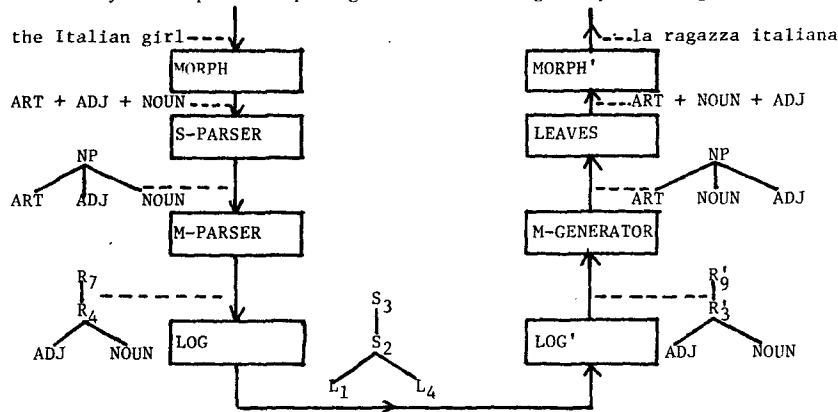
the Italian girl

MORPH

ART + ADJ + NOUN

S-PARSER

NP
ART ADJ NOUN

M-PARSER

$R_7$
$R_4$
ADJ NOUN

LOG

$S_3$
$S_2$
$L_1$ $L_4$

la ragazza italiana

MORPH'

ART + NOUN + ADJ

LEAVES

NP
ART NOUN ADJ

M-GENERATOR

$R'_9$
$R'_3$
ADJ NOUN

LOG'